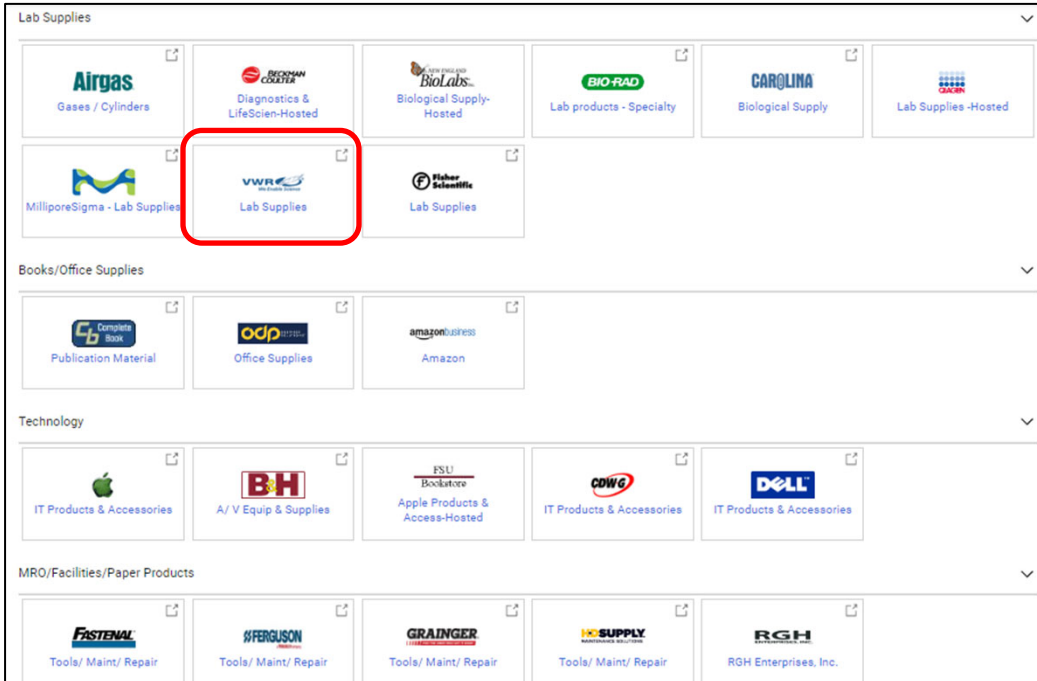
Lab Supplies

Airgas
Gases / Cylinders

BECKMAN COULTER
Diagnostics & LifeScien-Hosted

NEW ENGLAND BioLabs Inc.
Biological Supply-Hosted

BIO-RAD
Lab products - Specialty

CAROLINA
Biological Supply

QIAGEN
Lab Supplies -Hosted

MilliporeSigma - Lab Supplies

VWR We Enable Science
Lab Supplies

Fisher Scientific
Lab Supplies

Books/Office Supplies

Complete Book
Publication Material

odp
Office Supplies

amazon business
Amazon

Technology

IT Products & Accessories

B&H
A/ V Equip & Supplies

FSU Bookstore
Apple Products & Access-Hosted

CDWG
IT Products & Accessories

DELL
IT Products & Accessories

MRO/Facilities/Paper Products

FASTENAL
Tools/ Maint/ Repair

FERGUSON
Tools/ Maint/ Repair

GRAINGER
Tools/ Maint/ Repair

HD SUPPLY
Tools/ Maint/ Repair

RGH
RGH Enterprises, Inc.